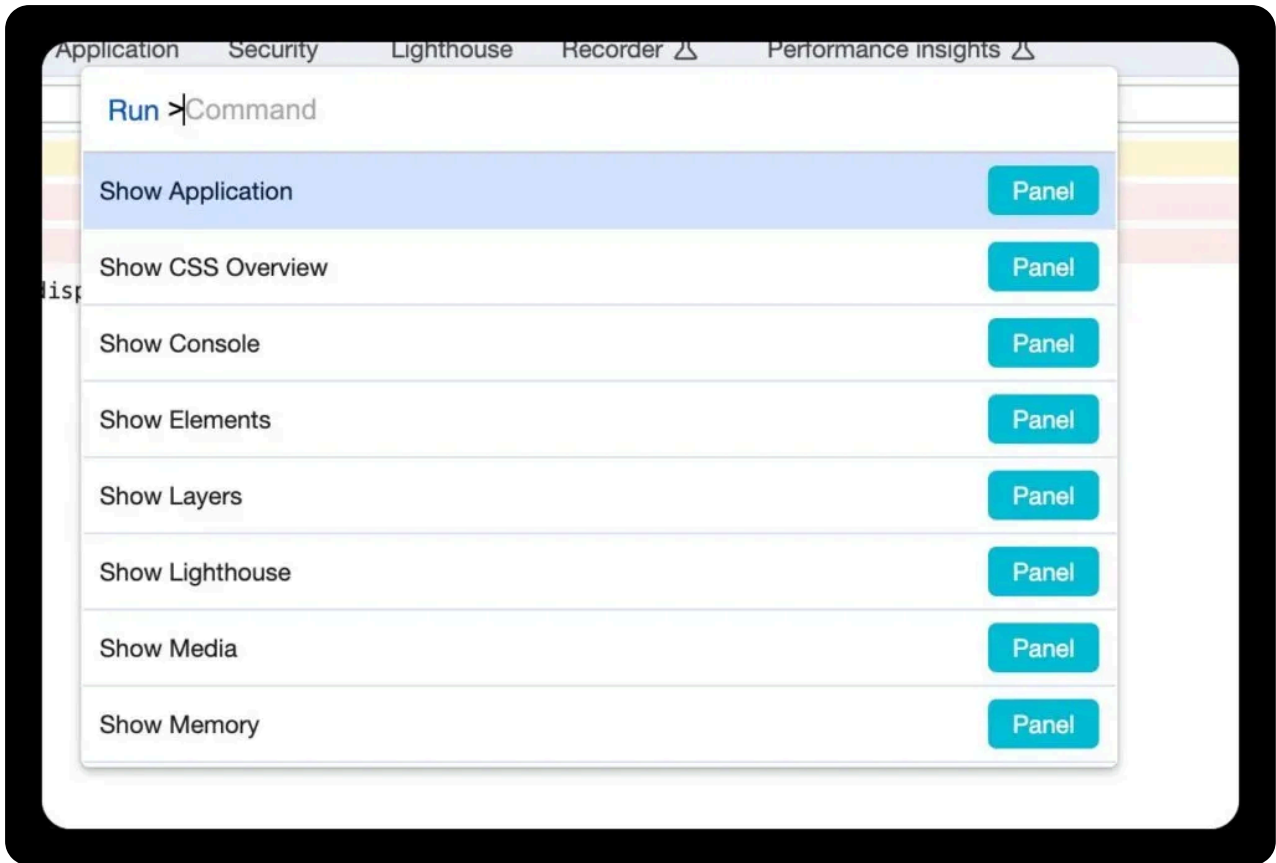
Application Security Lighthouse Recorder Performance insights

Run >Command

isp

Show Application Panel

Show CSS Overview Panel

Show Console Panel

Show Elements Panel

Show Layers Panel

Show Lighthouse Panel

Show Media Panel

Show Memory Panel